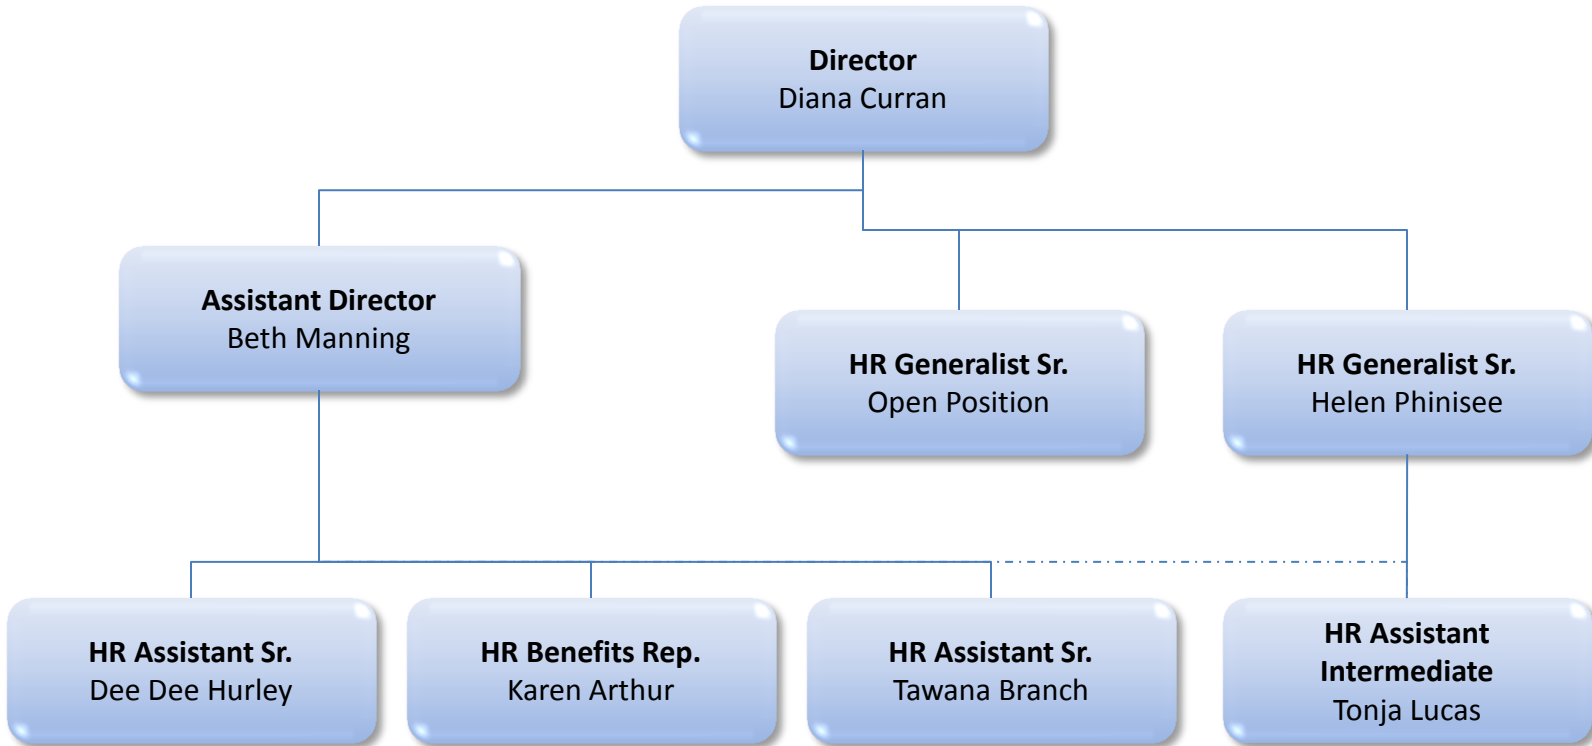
**Director**
Diana Curran

**Assistant Director**
Beth Manning

**HR Generalist Sr.**
Open Position

**HR Generalist Sr.**
Helen Phinisee

**HR Assistant Sr.**
Dee Dee Hurley

**HR Benefits Rep.**
Karen Arthur

**HR Assistant Sr.**
Tawana Branch

**HR Assistant Intermediate**
Tonja Lucas